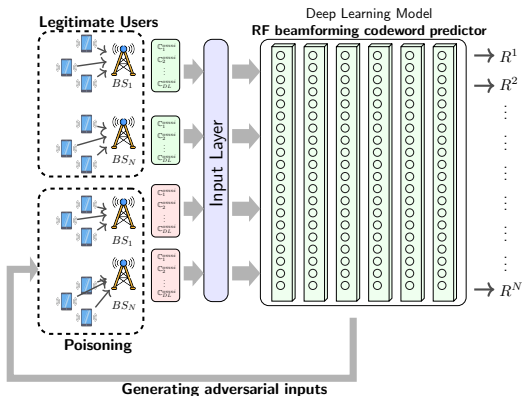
Legitimate Users

$BS_1$

$BS_N$

$BS_1$

$BS_N$

Poisoning

Input Layer

Deep Learning Model
RF beamforming codeword predictor

$\rightarrow R^1$
$\rightarrow R^2$
$\vdots$
$\vdots$
$\rightarrow R^N$

Generating adversarial inputs